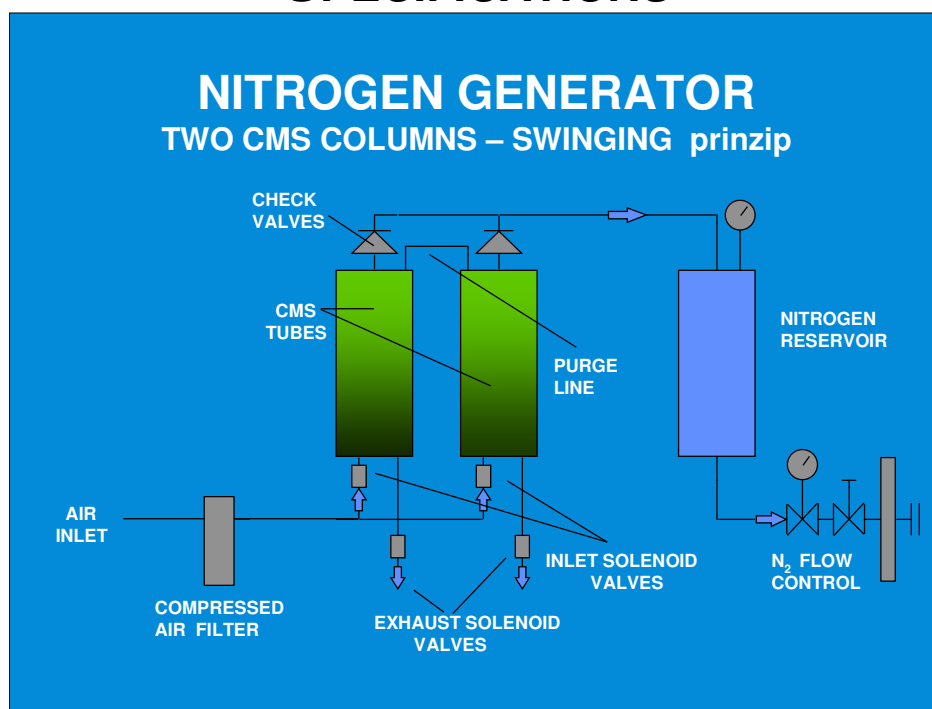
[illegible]

NITROGEN GENERATOR
TWO CMS COLUMNS – SWINGING prinzip

CHECK VALVES

CMS TUBES

PURGE LINE

NITROGEN RESERVOIR

AIR INLET

INLET SOLENOID VALVES

$N_2$ FLOW CONTROL

COMPRESSED AIR FILTER

EXHAUST SOLENOID VALVES